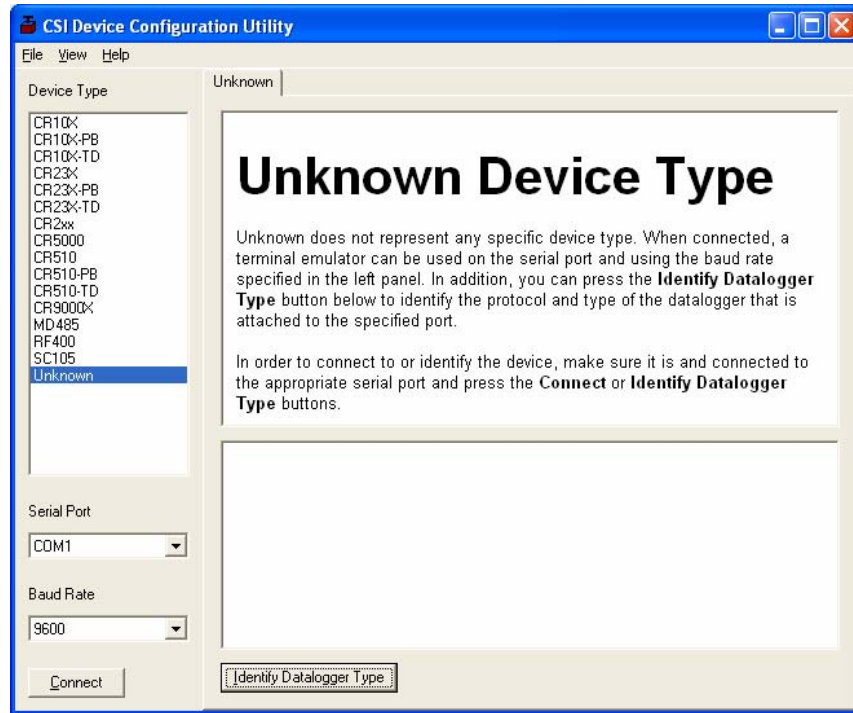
CSI Device Configuration Utility

File View Help

Device Type

CR10X
CR10X-PB
CR10X-TD
CR23X
CR23X-PB
CR23X-TD
CR2xx
CR5000
CR510
CR510-PB
CR510-TD
CR9000X
MD485
RF400
SC105
Unknown

Serial Port

COM1

Baud Rate

9600

Connect

Unknown

# Unknown Device Type

Unknown does not represent any specific device type. When connected, a terminal emulator can be used on the serial port and using the baud rate specified in the left panel. In addition, you can press the **Identify Datalogger Type** button below to identify the protocol and type of the datalogger that is attached to the specified port.

In order to connect to or identify the device, make sure it is and connected to the appropriate serial port and press the **Connect** or **Identify Datalogger Type** buttons.

Identify Datalogger Type